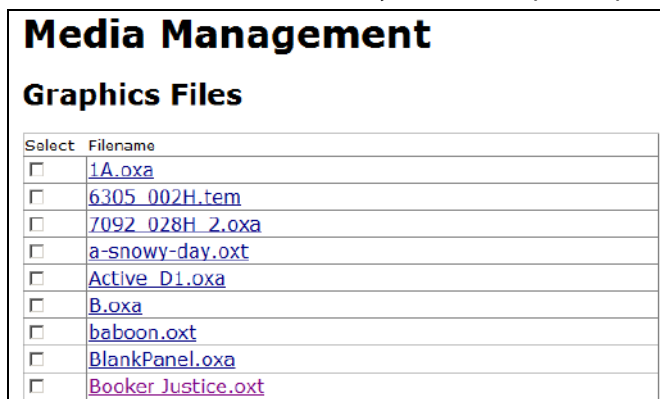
# Media Management

## Graphics Files

| Select | Filename |
|---|---|
| ☐ | 1A.oxa |
| ☐ | 6305_002H.tem |
| ☐ | 7092_028H_2.oxa |
| ☐ | a-snowy-day.oxt |
| ☐ | Active_D1.oxa |
| ☐ | B.oxa |
| ☐ | baboon.oxt |
| ☐ | BlankPanel.oxa |
| ☐ | Booker_Justice.oxt |